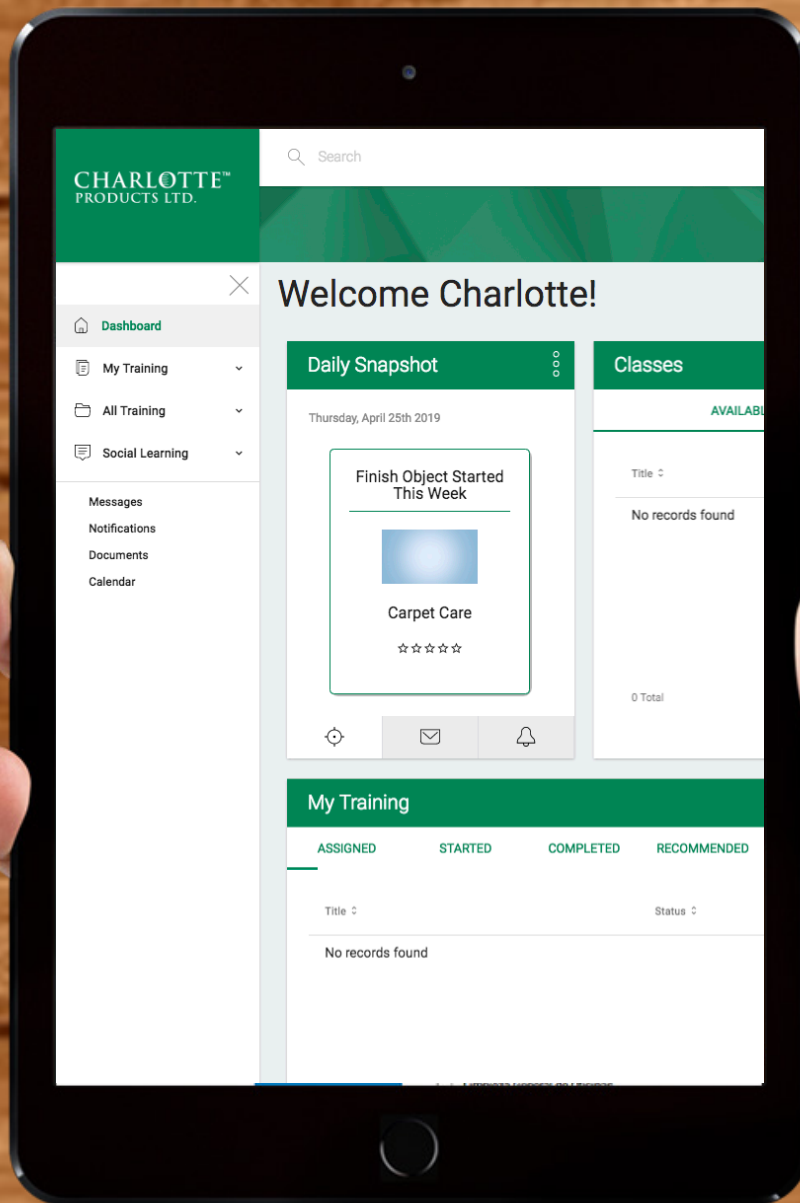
CHARLOTTE™
PRODUCTS LTD.

Search

Dashboard

My Training

All Training

Social Learning

Messages

Notifications

Documents

Calendar

Welcome Charlotte!

Daily Snapshot

Thursday, April 25th 2019

Finish Object Started This Week

Carpet Care

☆☆☆☆☆

Classes

AVAILABL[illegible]

Title

No records found

0 Total

My Training

ASSIGNED

STARTED

COMPLETED

RECOMMENDED

Title

Status

No records found